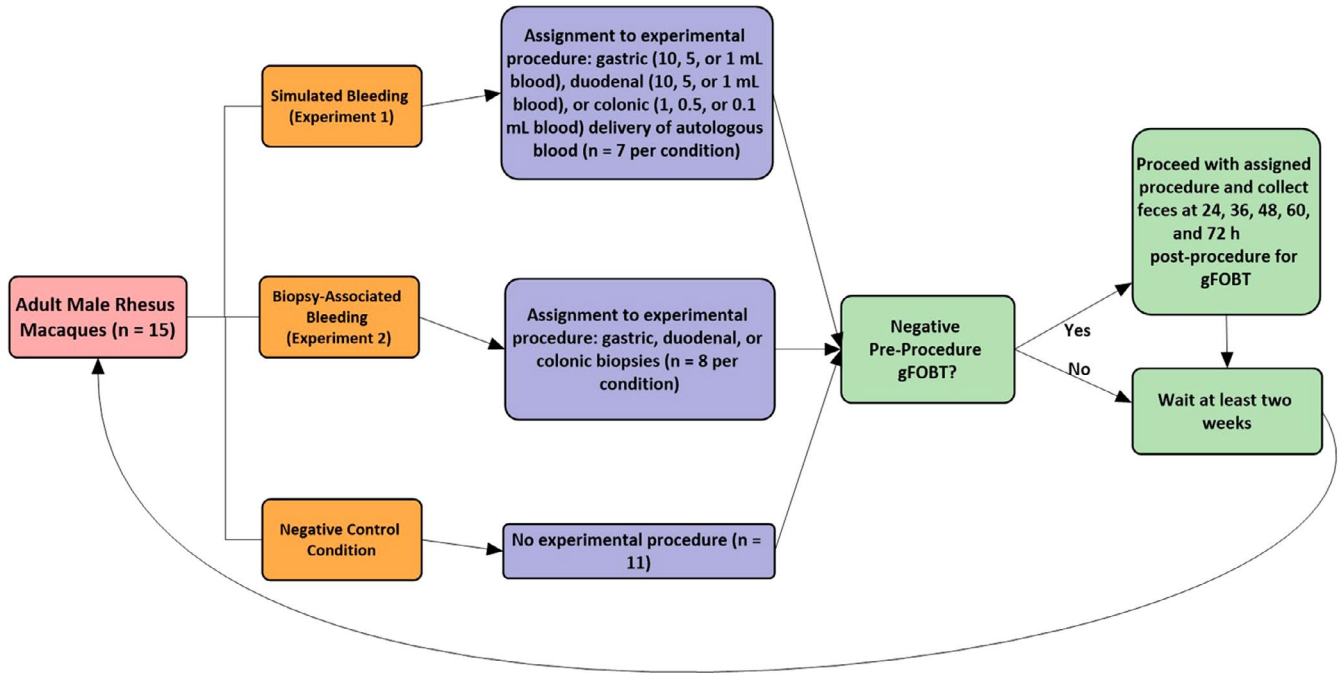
Adult Male Rhesus Macaques (n = 15)

Simulated Bleeding (Experiment 1)

Biopsy-Associated Bleeding (Experiment 2)

Negative Control Condition

Assignment to experimental procedure: gastric (10, 5, or 1 mL blood), duodenal (10, 5, or 1 mL blood), or colonic (1, 0.5, or 0.1 mL blood) delivery of autologous blood (n = 7 per condition)

Assignment to experimental procedure: gastric, duodenal, or colonic biopsies (n = 8 per condition)

No experimental procedure (n = 11)

Negative Pre-Procedure gFOBT?

Yes

No

Proceed with assigned procedure and collect feces at 24, 36, 48, 60, and 72 h post-procedure for gFOBT

Wait at least two weeks